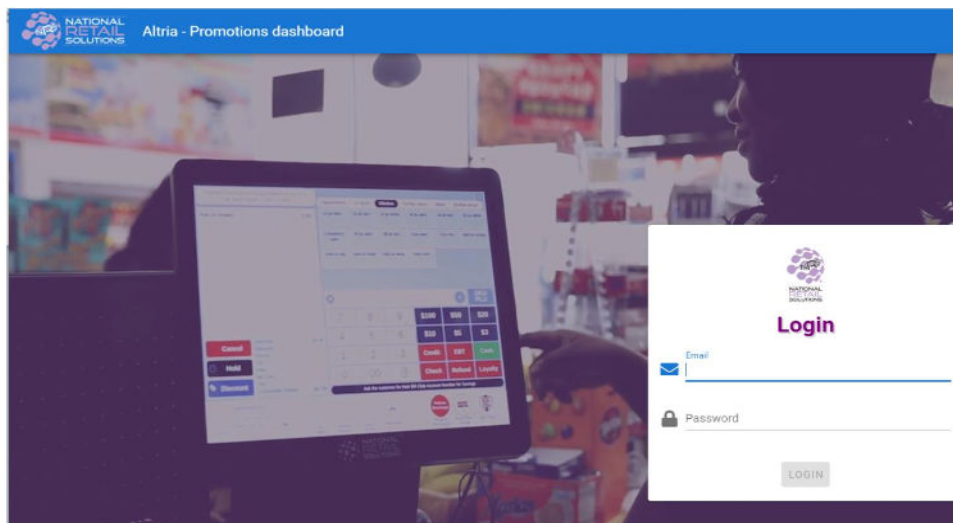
NATIONAL RETAIL SOLUTIONS

Altria - Promotions dashboard

Cancel

Hold

Discount

$100 $50 $20

$10 $5 $1

Credit EBT Cash

Check Refund Loyalty

NATIONAL RETAIL SOLUTIONS

NATIONAL RETAIL SOLUTIONS

Login

Email

Password

LOGIN